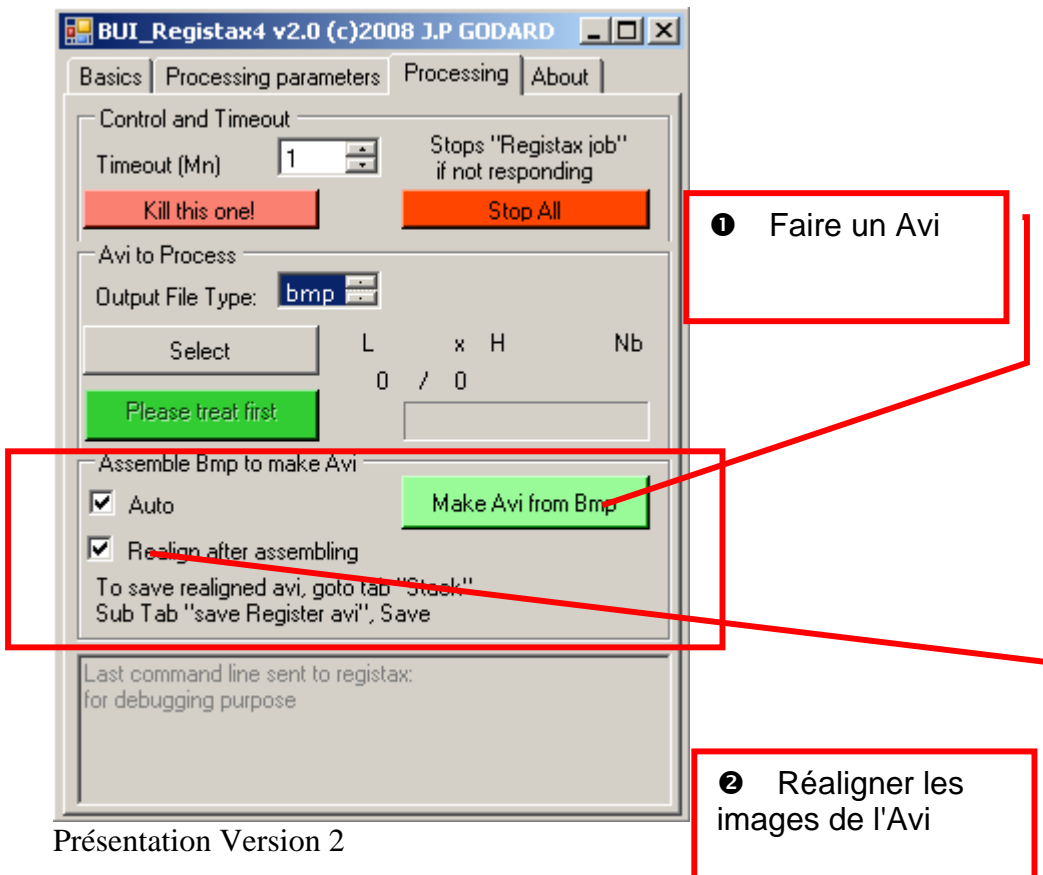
BUI_Registax4 v2.0 (c)2008 J.P GODARD

Basics | Processing parameters | Processing | About

Control and Timeout

Timeout (Mn) 1

Stops "Registax job" if not responding

Kill this one!

Stop All

Avi to Process

Output File Type: bmp

Select

L x H Nb

0 / 0

Please treat first

Assemble Bmp to make Avi

Auto

Make Avi from Bmp

Realign after assembling

To save realigned avi, goto tab "Stack" Sub Tab "save Register avi", Save

Last command line sent to registax: for debugging purpose

❶ Faire un Avi

❷ Réaligner les images de l'Avi

Présentation Version 2